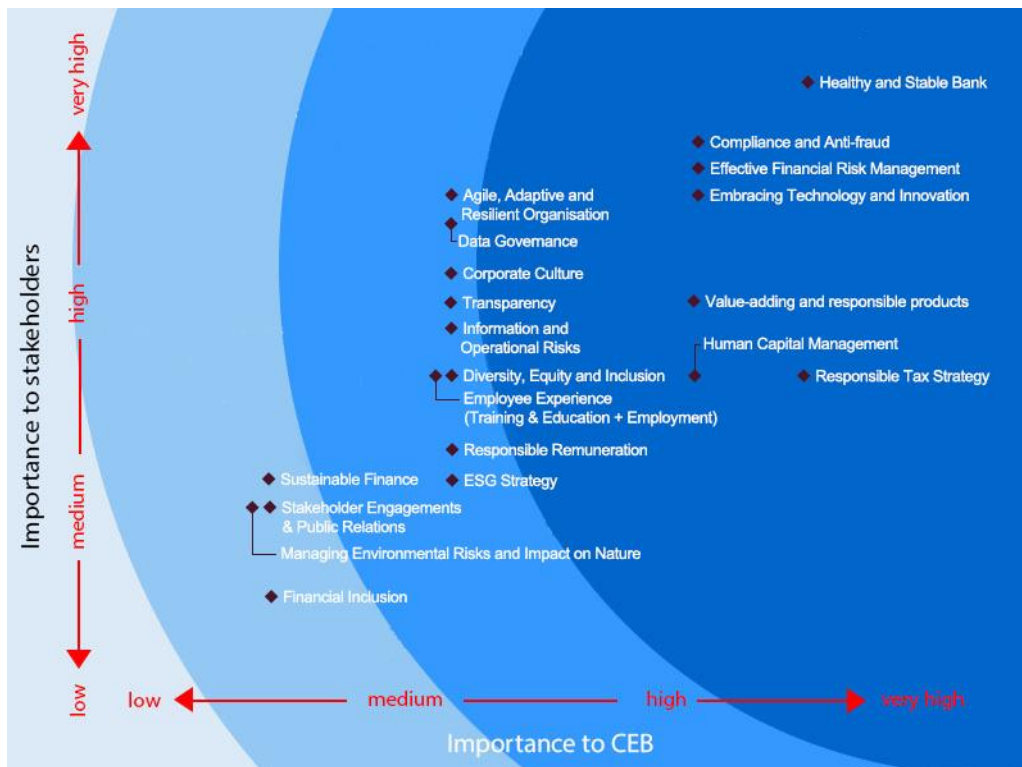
very high
high
medium
low
Importance to stakeholders

Healthy and Stable Bank
Compliance and Anti-fraud
Effective Financial Risk Management
Embracing Technology and Innovation
Agile, Adaptive and Resilient Organisation
Data Governance
Corporate Culture
Transparency
Value-adding and responsible products
Information and Operational Risks
Human Capital Management
Diversity, Equity and Inclusion
Responsible Tax Strategy
Employee Experience (Training & Education + Employment)
Responsible Remuneration
Sustainable Finance
ESG Strategy
Stakeholder Engagements & Public Relations
Managing Environmental Risks and Impact on Nature
Financial Inclusion

low
medium
high
very high
Importance to CEB